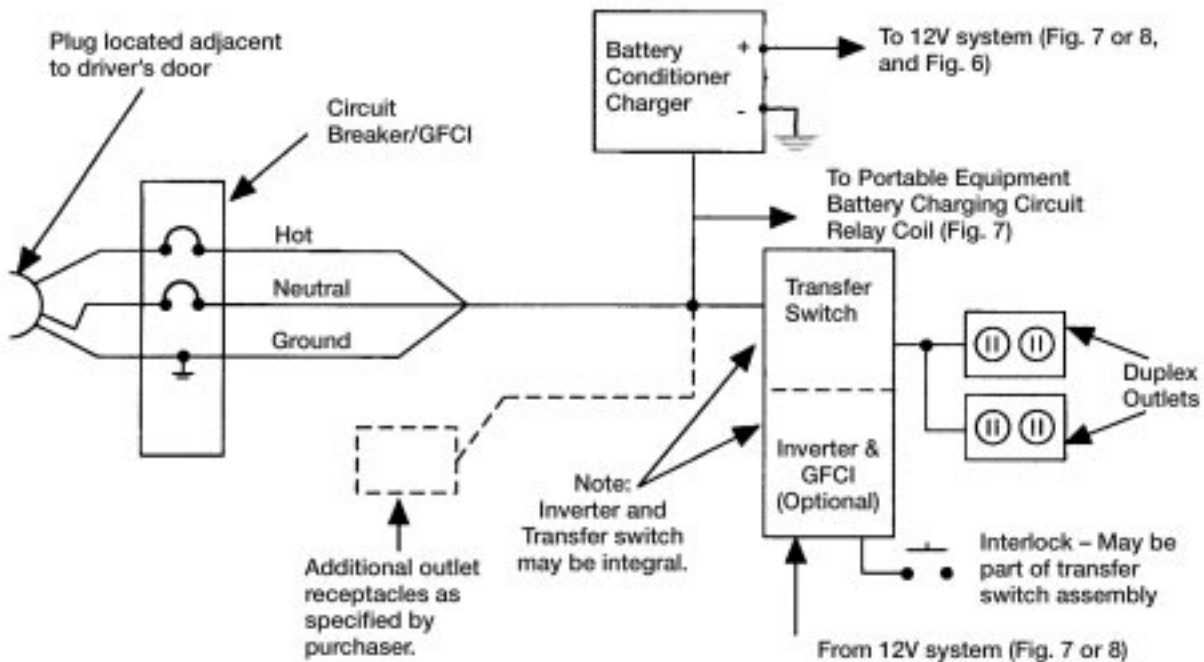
Plug located adjacent to driver's door

Circuit Breaker/GFCI

Battery Conditioner Charger

+

-

To 12V system (Fig. 7 or 8, and Fig. 6)

To Portable Equipment Battery Charging Circuit Relay Coil (Fig. 7)

Hot

Neutral

Ground

Transfer Switch

Inverter & GFCI (Optional)

Duplex Outlets

Note: Inverter and Transfer switch may be integral.

Additional outlet receptacles as specified by purchaser.

Interlock – May be part of transfer switch assembly

From 12V system (Fig. 7 or 8)